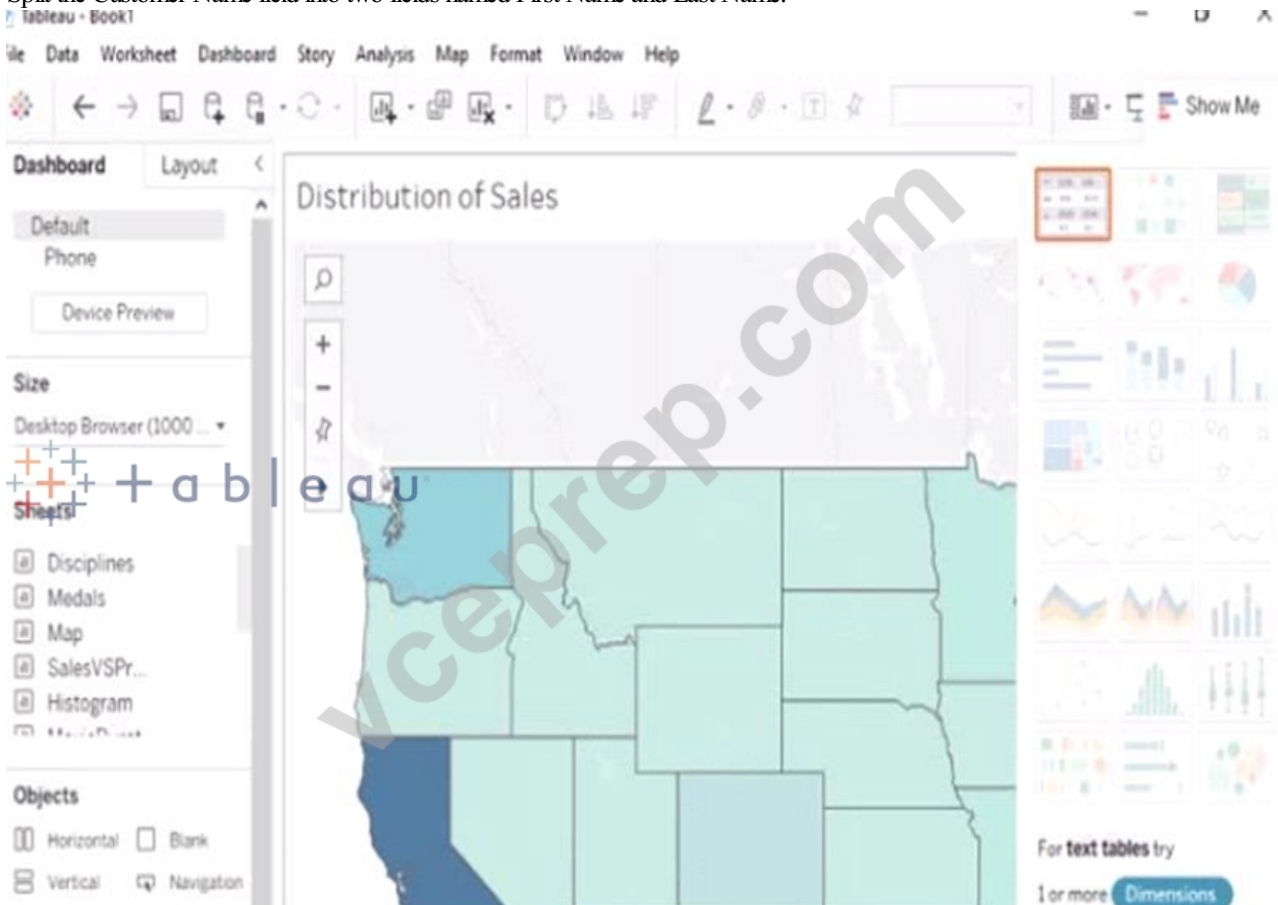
Split the Customer Name field into two fields named First Name and Last Name.
Tableau - Book1
ile Data Worksheet Dashboard Story Analysis Map Format Window Help
Show Me
Dashboard Layout
Default
Phone
Device Preview
Size
Desktop Browser (1000 ...
tableau
Sheets
Disciplines
Medals
Map
SalesVSPr...
Histogram
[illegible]
Objects
Horizontal Blank
Vertical Navigation
Distribution of Sales
vceprep.com
For text tables try
1 or more Dimensions